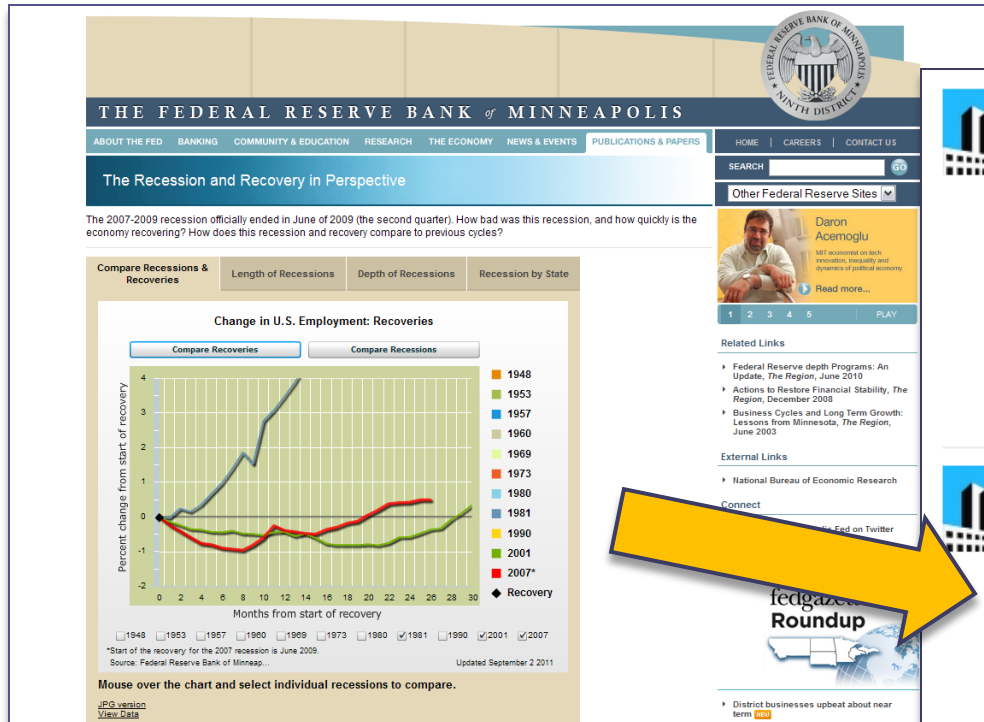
FEDERAL RESERVE BANK OF MINNEAPOLIS NINTH DISTRICT

THE FEDERAL RESERVE BANK of MINNEAPOLIS

ABOUT THE FED BANKING COMMUNITY & EDUCATION RESEARCH THE ECONOMY NEWS & EVENTS PUBLICATIONS & PAPERS

HOME | CAREERS | CONTACT US

SEARCH GO

Other Federal Reserve Sites

The Recession and Recovery in Perspective

The 2007-2009 recession officially ended in June of 2009 (the second quarter). How bad was this recession, and how quickly is the economy recovering? How does this recession and recovery compare to previous cycles?

Compare Recessions & Recoveries | Length of Recessions | Depth of Recessions | Recession by State

Change in U.S. Employment: Recoveries

Compare Recoveries | Compare Recessions

Percent change from start of recovery

4
3
2
1
0
-1
-2

0 2 4 6 8 10 12 14 16 18 20 22 24 26 28 30

Months from start of recovery

1948
1953
1957
1960
1969
1973
1980
1981
1990
2001
2007*
Recovery

1948 1953 1957 1960 1969 1973 1980 1981 1990 2001 2007

*Start of the recovery for the 2007 recession is June 2009.
Source: Federal Reserve Bank of Minneap...

Updated September 2 2011

Mouse over the chart and select individual recessions to compare.

JPG version
View Data

Daron Acemoglu
MIT economist on tech innovation, inequality and dynamics of political economy.
Read more...

1 2 3 4 5 PLAY

Related Links

Federal Reserve depth Programs: An Update, The Region, June 2010

Actions to Restore Financial Stability, The Region, December 2008

Business Cycles and Long Term Growth: Lessons from Minnesota, The Region, June 2003

External Links

National Bureau of Economic Research

Connect

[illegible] Fed on Twitter

fedgazett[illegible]
Roundup

District businesses upbeat about near term NEW